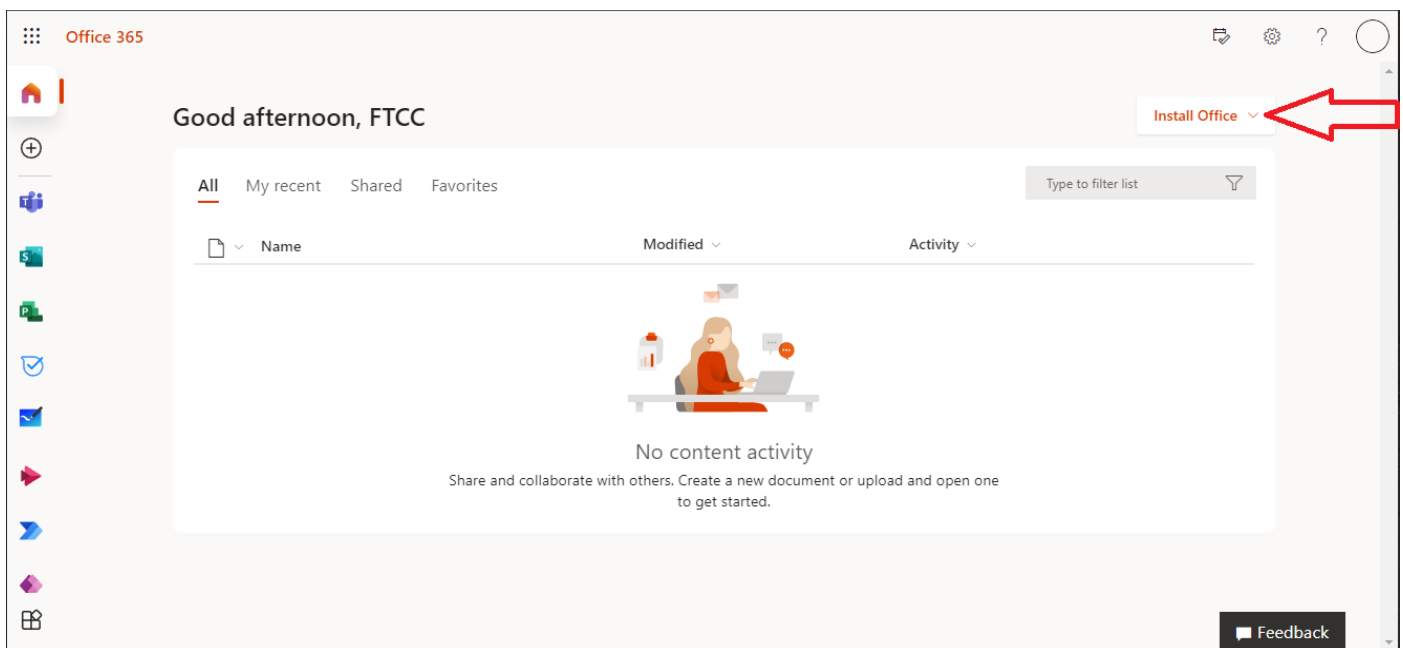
Office 365

Good afternoon, FTCC

Install Office

All My recent Shared Favorites

Type to filter list

Name Modified Activity

No content activity

Share and collaborate with others. Create a new document or upload and open one to get started.

Feedback